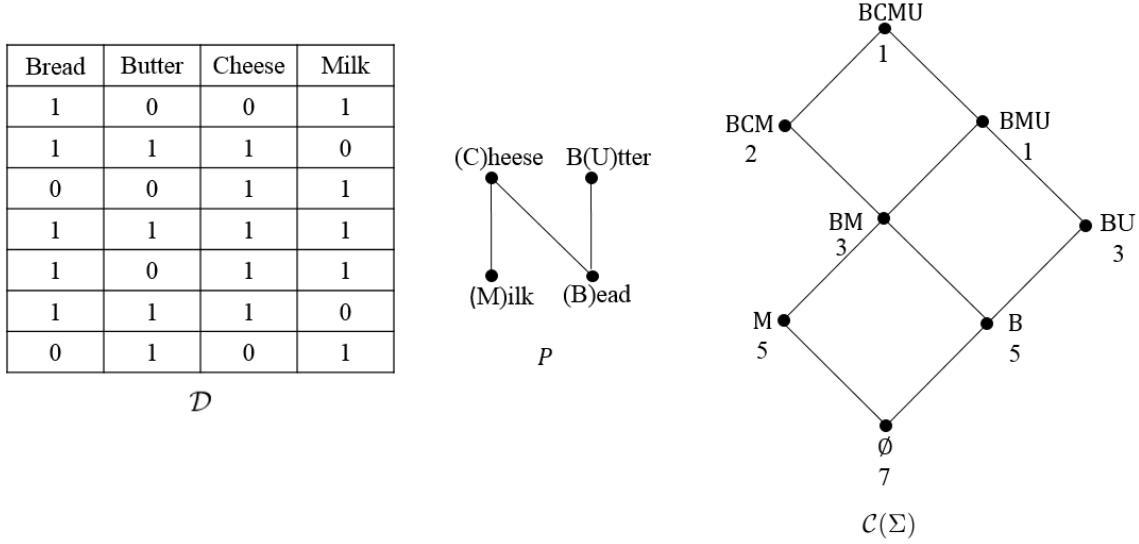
| Bread | Butter | Cheese | Milk |
|---|---|---|---|
| 1 | 0 | 0 | 1 |
| 1 | 1 | 1 | 0 |
| 0 | 0 | 1 | 1 |
| 1 | 1 | 1 | 1 |
| 1 | 0 | 1 | 1 |
| 1 | 1 | 1 | 0 |
| 0 | 1 | 0 | 1 |

$\mathcal{D}$

(C)heese
B(U)tter
(M)ilk
(B)ead

$P$

BCMU
1
BCM
2
BMU
1
BM
3
BU
3
M
5
B
5
∅
7

$\mathcal{C}(\Sigma)$